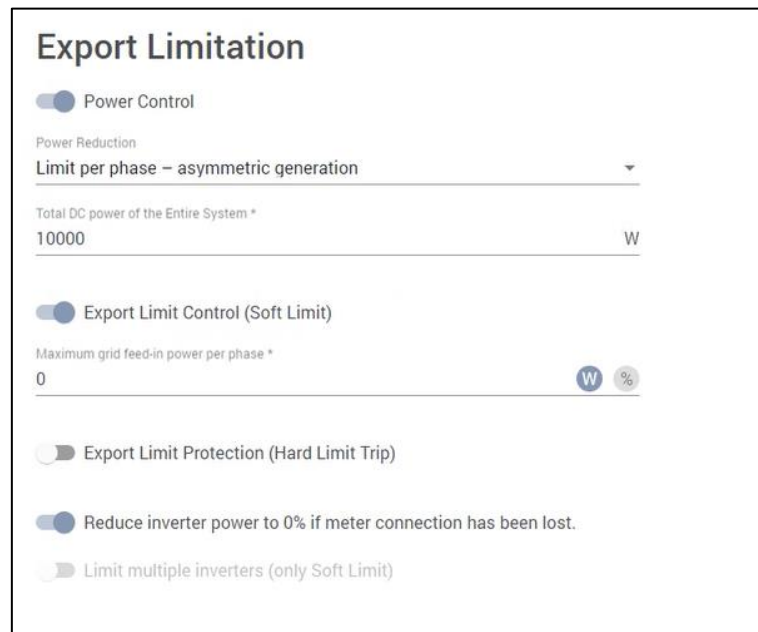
Export Limitation

Power Control

Power Reduction
Limit per phase – asymmetric generation

Total DC power of the Entire System *
10000 W

Export Limit Control (Soft Limit)

Maximum grid feed-in power per phase *
0 W %

Export Limit Protection (Hard Limit Trip)

Reduce inverter power to 0% if meter connection has been lost.

Limit multiple inverters (only Soft Limit)